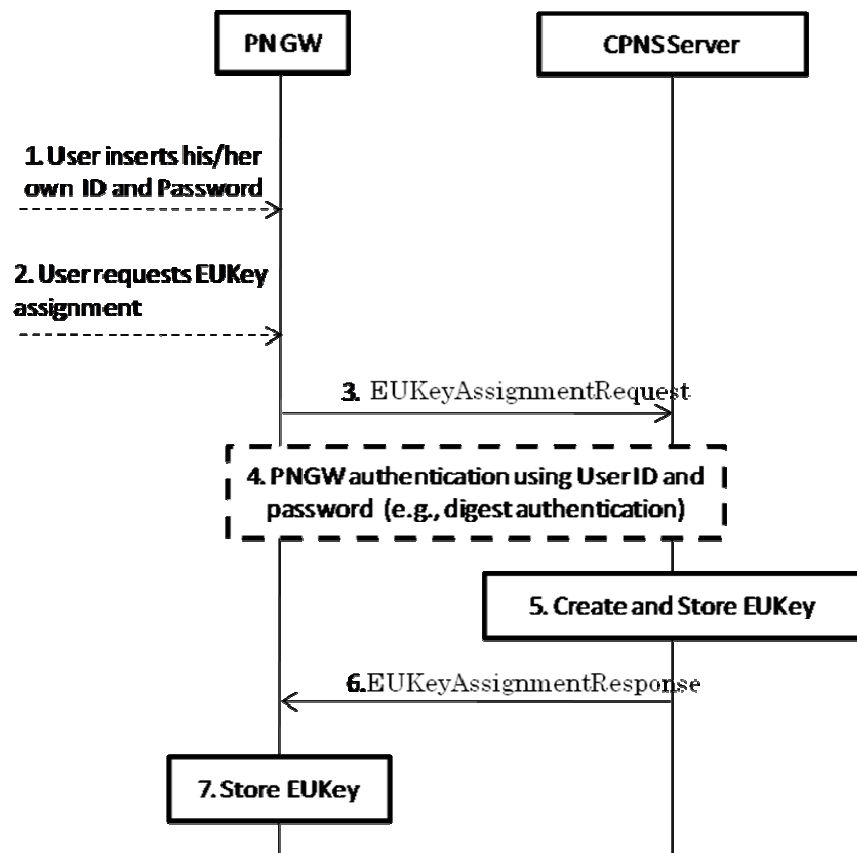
PNGW

CPNS Server

1. User inserts his/her own ID and Password

2. User requests EUKey assignment

3. EUKeyAssignmentRequest

4. PNGW authentication using User ID and password (e.g., digest authentication)

5. Create and Store EUKey

6. EUKeyAssignmentResponse

7. Store EUKey